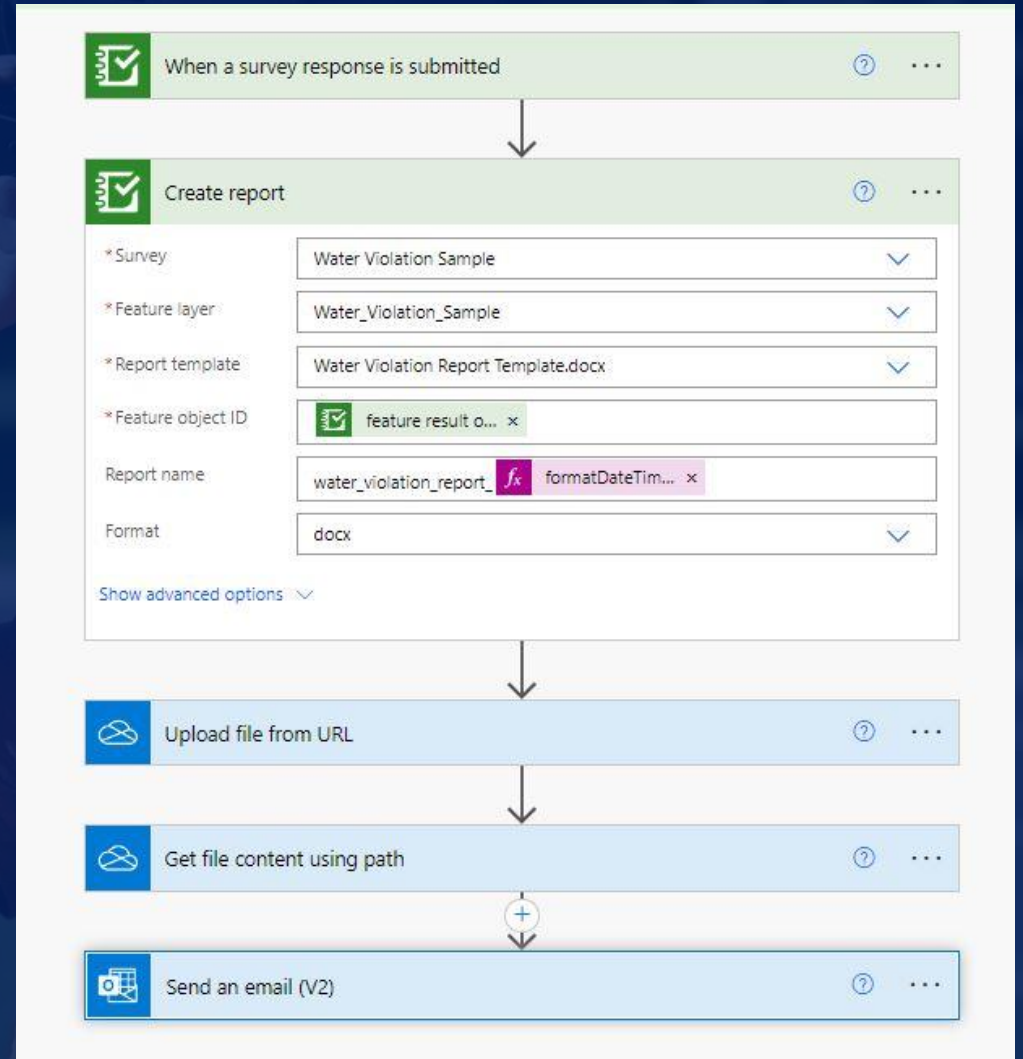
When a survey response is submitted ? ...

Create report ? ...

*Survey Water Violation Sample

*Feature layer Water_Violation_Sample

*Report template Water Violation Report Template.docx

*Feature object ID feature result o... ×

Report name water_violation_report_ formatDateTim... ×

Format docx

Show advanced options

Upload file from URL ? ...

Get file content using path ? ...

+

Send an email (V2) ? ...